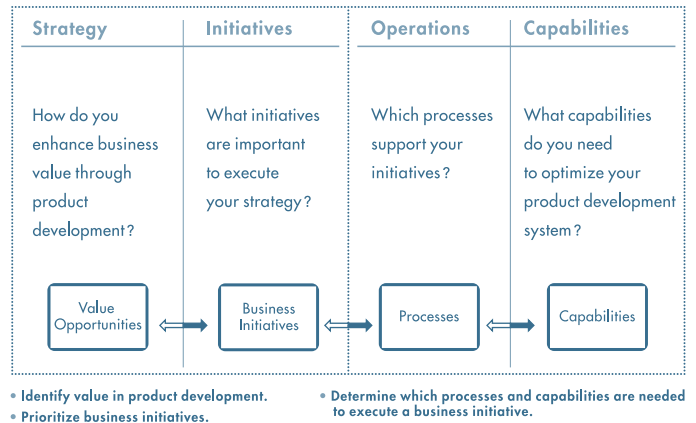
Strategy

How do you enhance business value through product development?

Value Opportunities

Initiatives

What initiatives are important to execute your strategy?

Business Initiatives

Operations

Which processes support your initiatives?

Processes

Capabilities

What capabilities do you need to optimize your product development system?

Capabilities

• Identify value in product development.
• Prioritize business initiatives.

• Determine which processes and capabilities are needed to execute a business initiative.